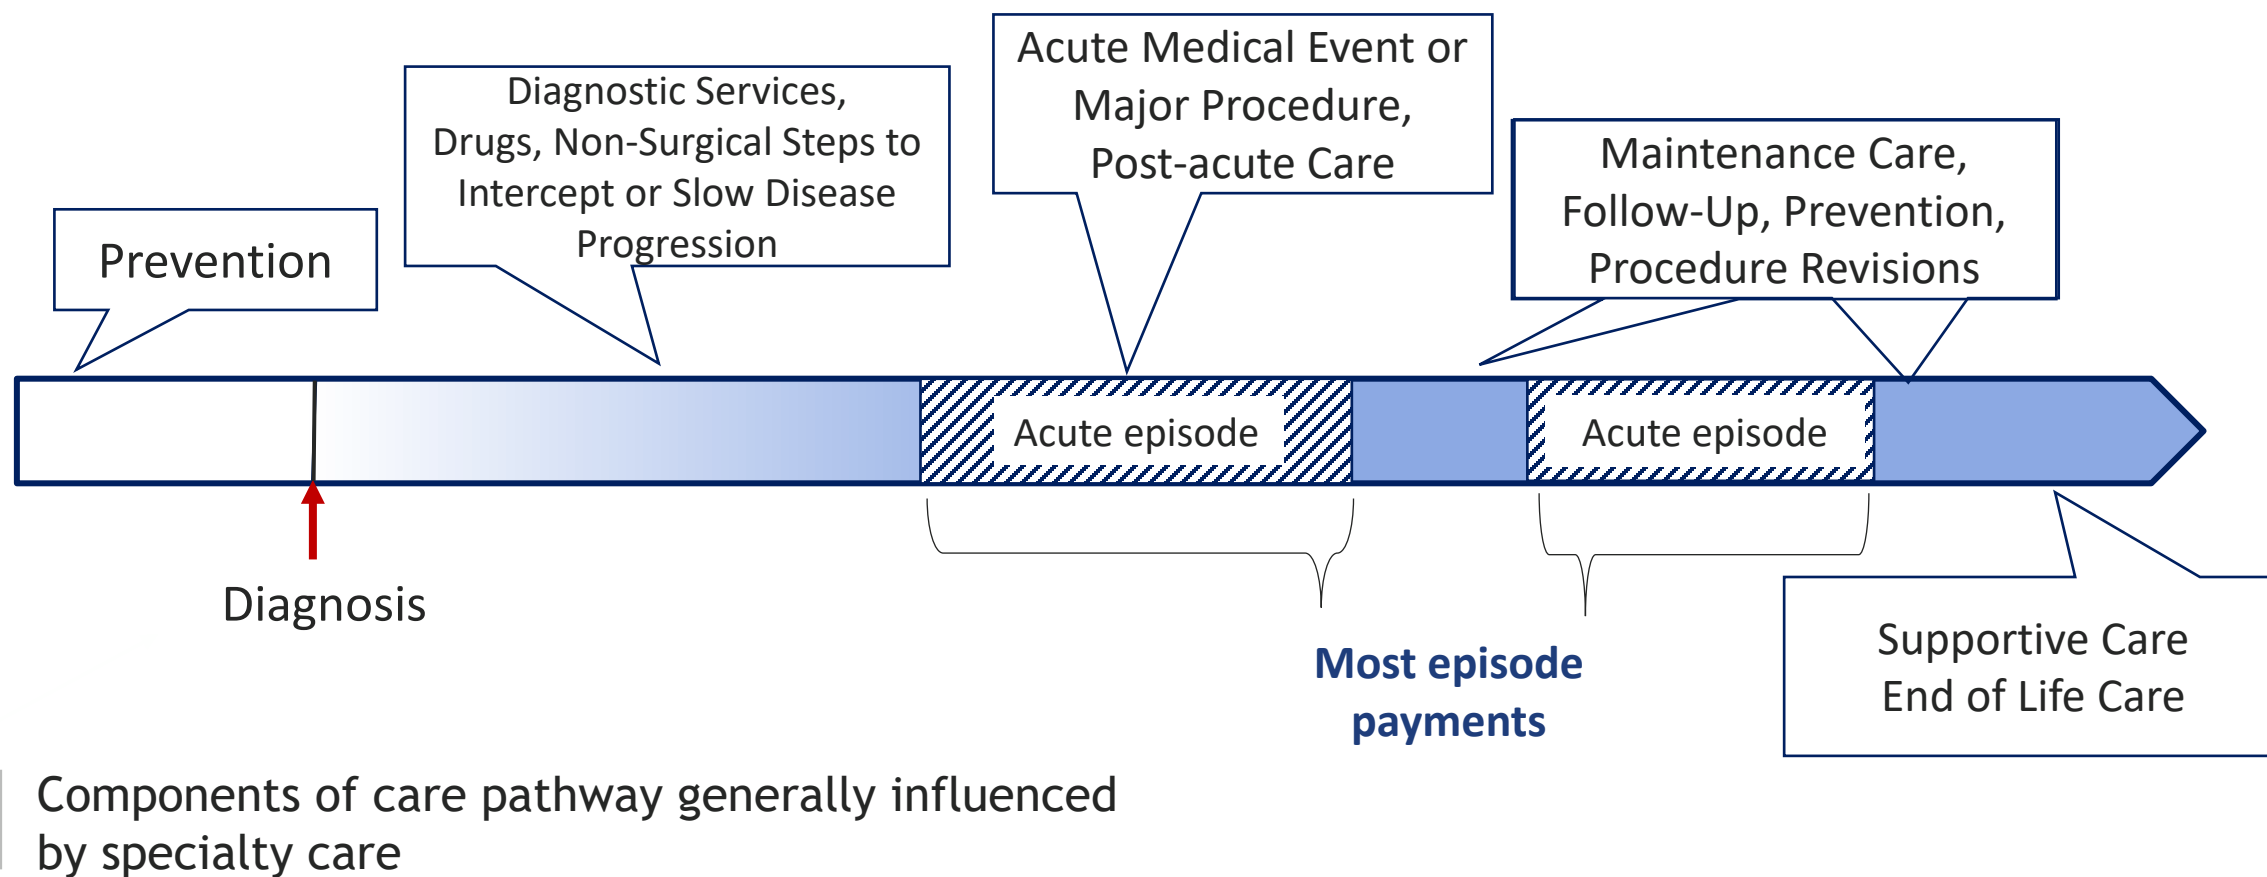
Prevention

Diagnostic Services, Drugs, Non-Surgical Steps to Intercept or Slow Disease Progression

Acute Medical Event or Major Procedure, Post-acute Care

Maintenance Care, Follow-Up, Prevention, Procedure Revisions

Acute episode

Acute episode

Diagnosis

Most episode payments

Supportive Care
End of Life Care

Components of care pathway generally influenced by specialty care